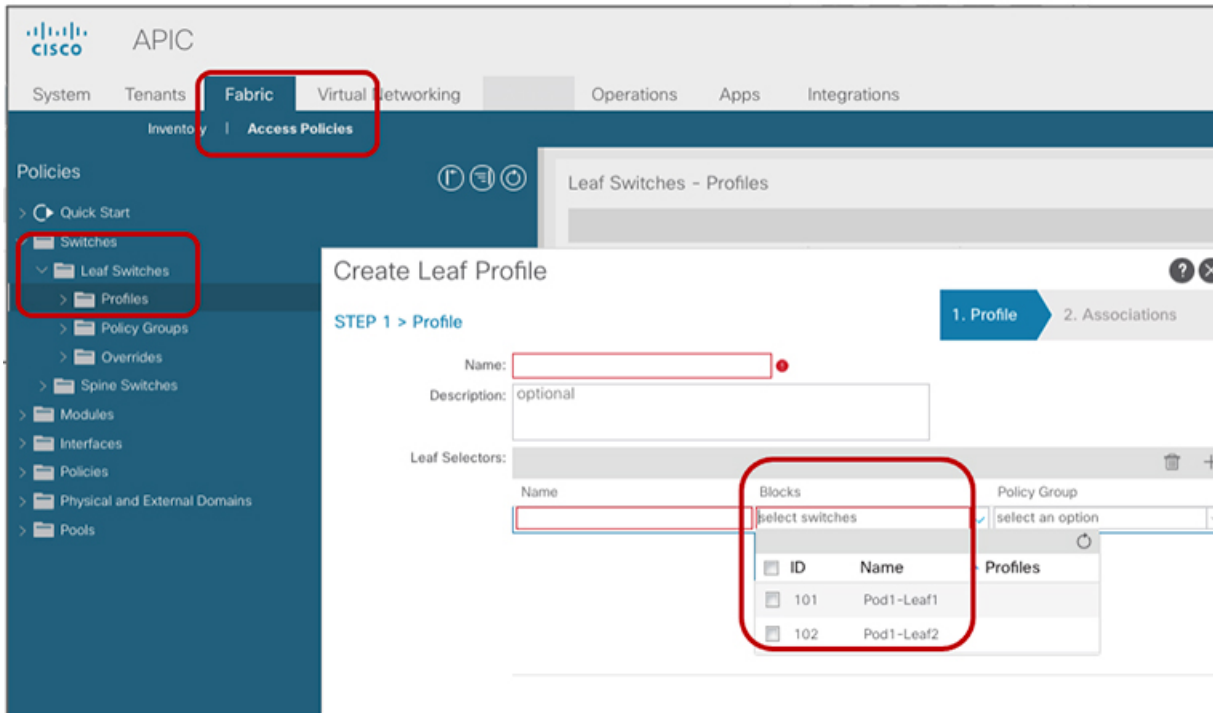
cisco APIC

System Tenants Fabric Virtual Networking Operations Apps Integrations

Inventory | Access Policies

Policies

Quick Start
Switches
Leaf Switches
Profiles
Policy Groups
Overrides
Spine Switches
Modules
Interfaces
Policies
Physical and External Domains
Pools

Leaf Switches - Profiles

Create Leaf Profile

STEP 1 > Profile

1. Profile 2. Associations

Name:
Description: optional

Leaf Selectors:

| Name | Blocks | Policy Group |
|---|---|---|
| | select switches | select an option |

| ID | Name | Profiles |
|---|---|---|
| 101 | Pod1-Leaf1 | |
| 102 | Pod1-Leaf2 | |